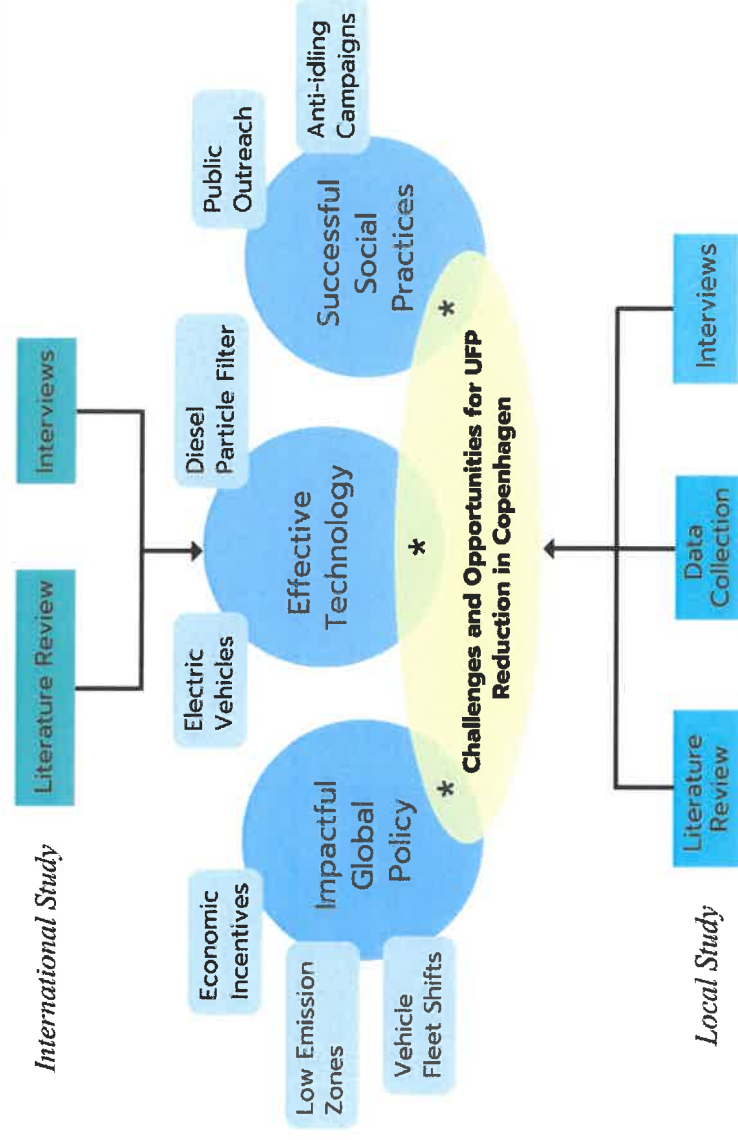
International Study

Literature Review

Interviews

Economic Incentives

Low Emission Zones

Vehicle Fleet Shifts

Impactful Global Policy

Electric Vehicles

Effective Technology

Diesel Particle Filter

Public Outreach

Anti-idling Campaigns

Successful Social Practices

*

*

*

Challenges and Opportunities for UFP Reduction in Copenhagen

Local Study

Literature Review

Data Collection

Interviews